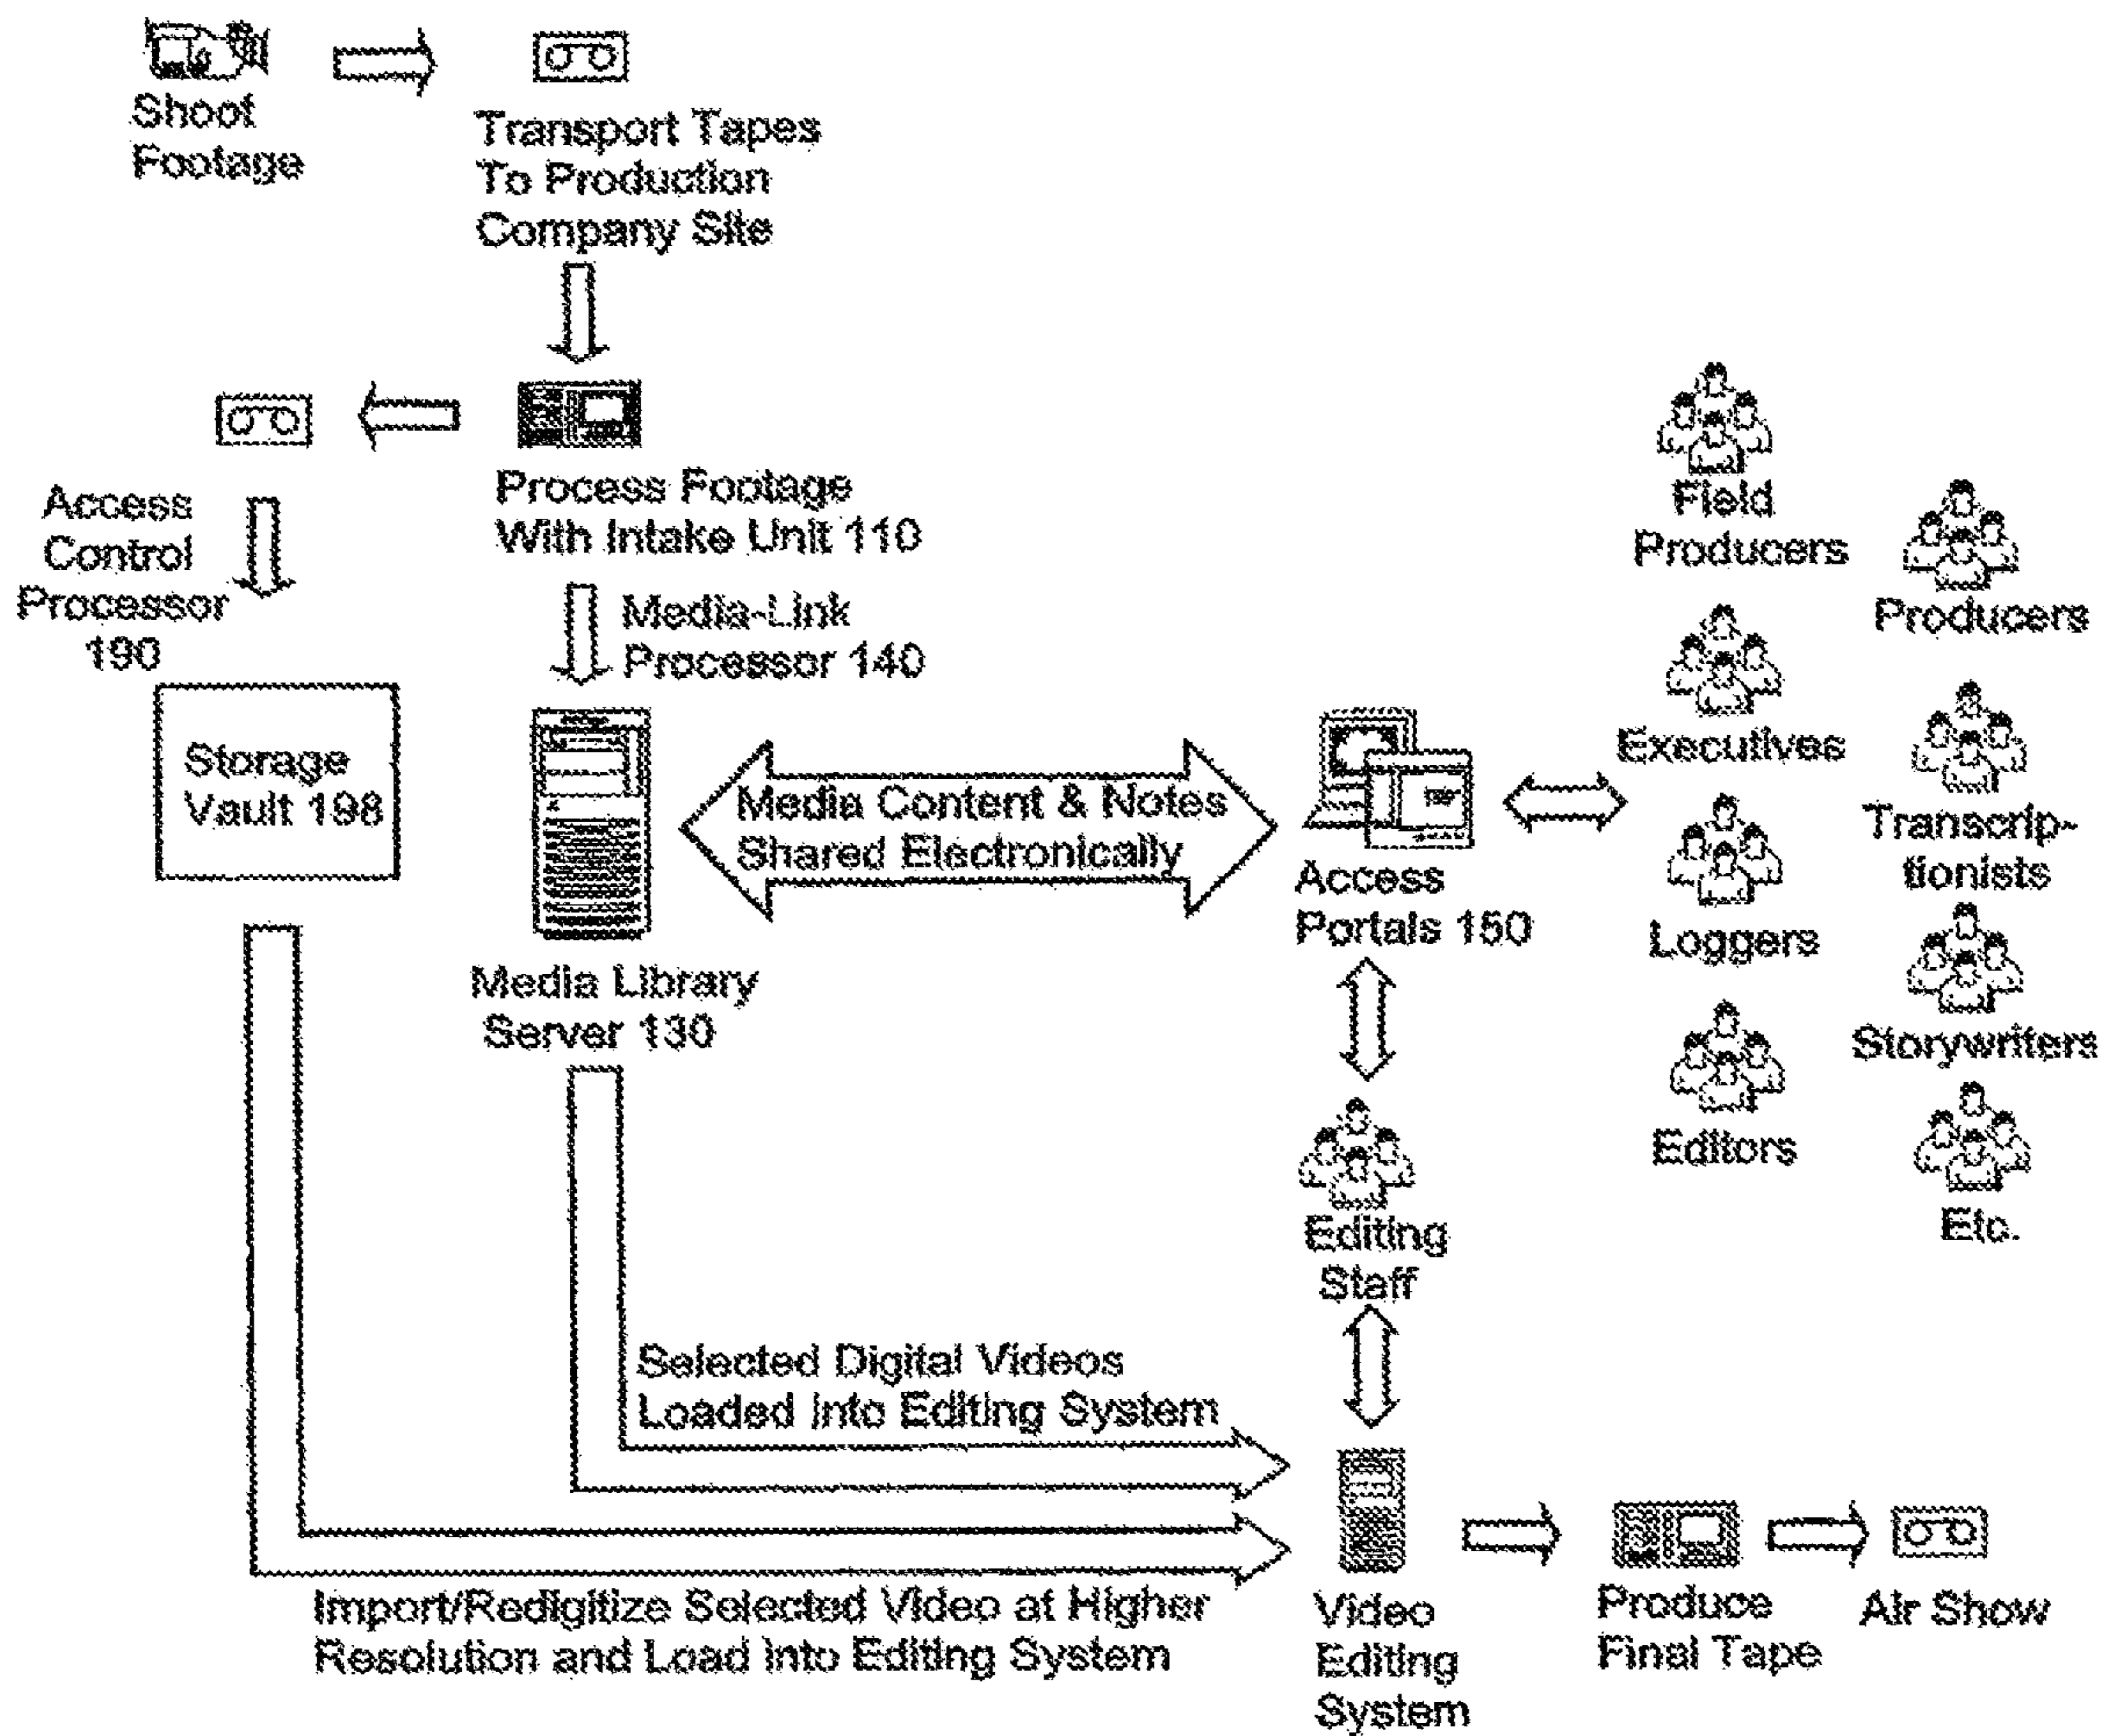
Shoot Footage

Transport Tapes To Production Company Site

Process Footage With Intake Unit 110

Access Control Processor 190

Media-Link Processor 140

Storage Vault 198

Media Library Server 130

Media Content & Notes Shared Electronically

Access Portals 150

Field Producers

Producers

Executives

Transcriptionists

Loggers

Storywriters

Editors

Etc.

Editing Staff

Selected Digital Videos Loaded Into Editing System

Import/Redigitize Selected Video at Higher Resolution and Load Into Editing System

Video Editing System

Produce Final Tape

Air Show